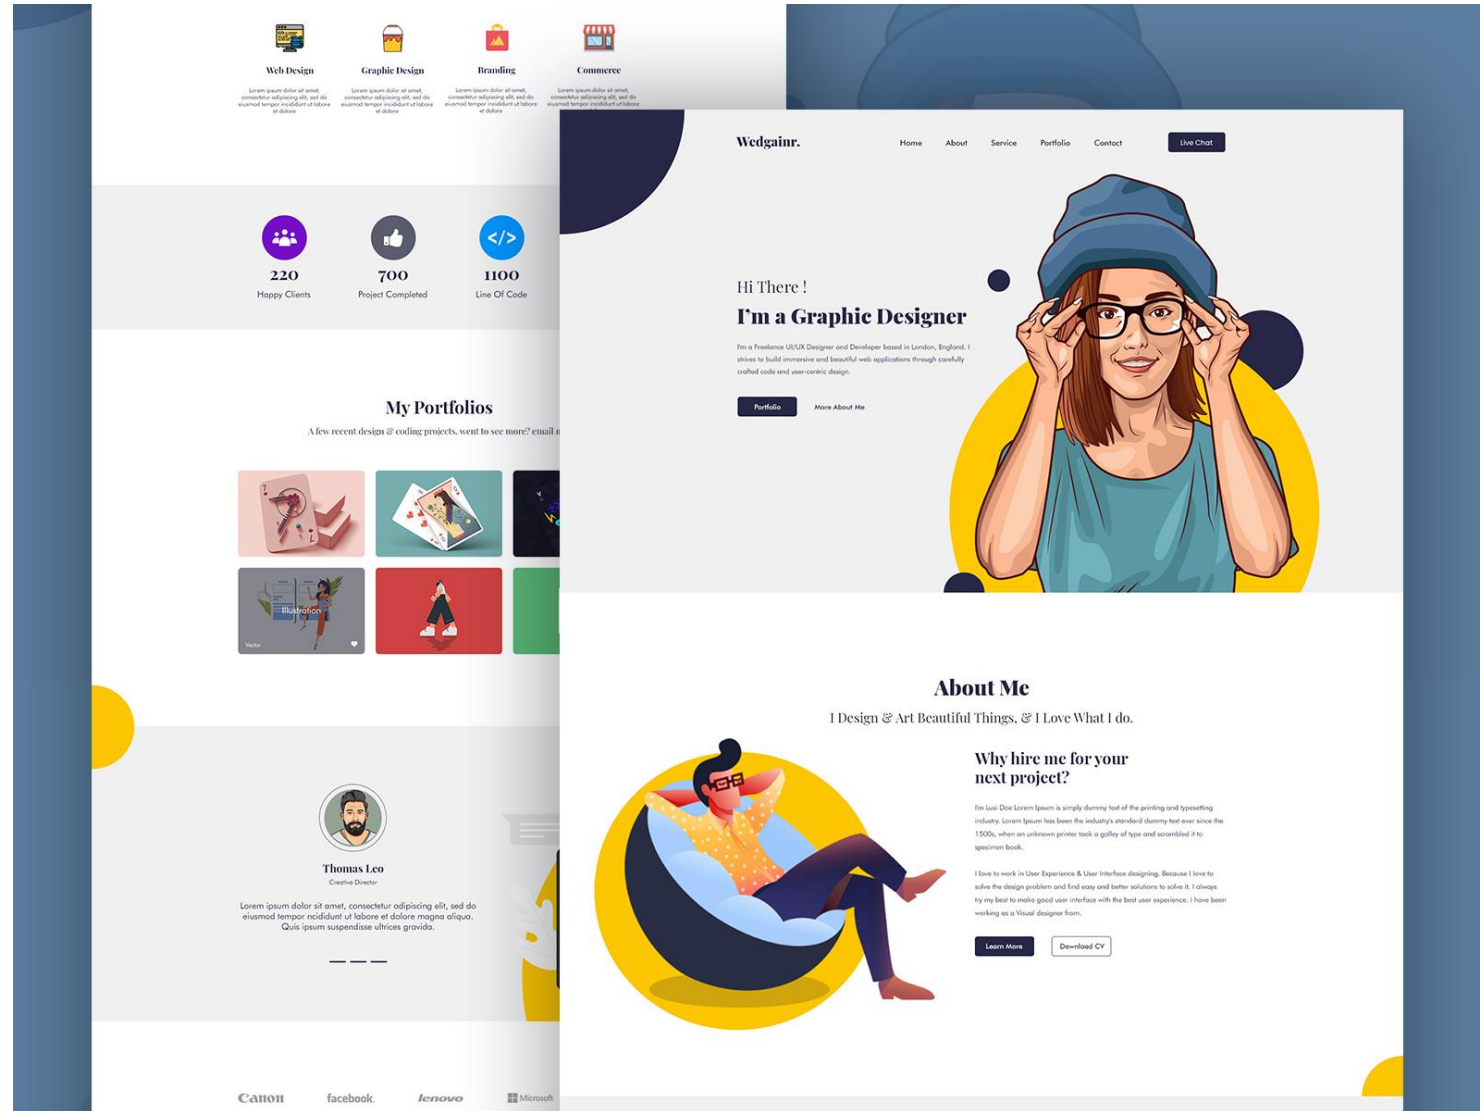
Web Design
Lorem ipsum dolor sit amet, consectetur adipiscing elit, sed do eiusmod tempor incididunt ut labore et dolore

Graphic Design
Lorem ipsum dolor sit amet, consectetur adipiscing elit, sed do eiusmod tempor incididunt ut labore et dolore

Branding
Lorem ipsum dolor sit amet, consectetur adipiscing elit, sed do eiusmod tempor incididunt ut labore et dolore

Commerce
Lorem ipsum dolor sit amet, consectetur adipiscing elit, sed do eiusmod tempor incididunt ut labore

220
Happy Clients

700
Project Completed

1100
Line Of Code

My Portfolios
A few recent design & coding projects. went to see more? email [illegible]

Illustration
Vector

Thomas Leo
Creative Director
Lorem ipsum dolor sit amet, consectetur adipiscing elit, sed do eiusmod tempor ncididunt ut labore et dolore magna aliqua. Quis ipsum suspendisse ultrices gravida.

Canon facebook. lenovo Microsoft

Wedgainr.
Home About Service Portfolio Contact
Live Chat

Hi There !
I'm a Graphic Designer
I'm a Freelance UI/UX Designer and Developer based in London, England. I strives to build immersive and beautiful web applications through carefully crafted code and user-centric design.
Portfolio
More About Me

About Me
I Design & Art Beautiful Things, & I Love What I do.

Why hire me for your next project?
I'm Lusi Doe Lorem Ipsum is simply dummy text of the printing and typesetting industry. Lorem Ipsum has been the industry's standard dummy text ever since the 1500s, when an unknown printer took a galley of type and scrambled it to specimen book.

I love to work in User Experience & User Interface designing. Because I love to solve the design problem and find easy and better solutions to solve it. I always try my best to make good user interface with the best user experience. I have been working as a Visual designer from.

Learn More
Download CV